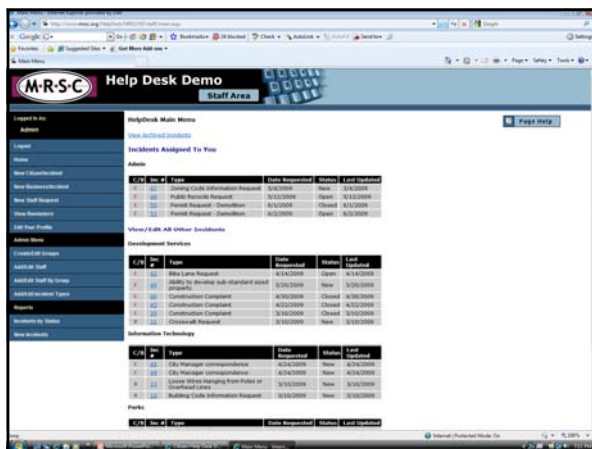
M·R·S·C

Help Desk Demo

Staff Area

Logged in As:
Admin

Logout
Home
New Citizen Incident
New Business Incident
New Staff Request
View Reminders
Edit Your Profile
Admin Menu
Create/Edit Groups
Add/Edit Staff
Add/Edit Staff by Group
Add/Edit Incident Types
Reports
Incidents by Status
New Incidents

HelpDesk Main Menu

Page Help

View Archived Incidents

Incidents Assigned To You

Admin

| C/B | Inc # | Type | Date Requested | Status | Last Updated |
|---|---|---|---|---|---|
| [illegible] | 47 | Zoning Code Information Request | 5/4/2009 | New | 5/4/2009 |
| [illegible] | 48 | Public Records Request | 5/12/2009 | Open | 5/12/2009 |
| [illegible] | 50 | Permit Request - Demolition | 6/1/2009 | Closed | 6/1/2009 |
| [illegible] | 51 | Permit Request - Demolition | 6/2/2009 | Open | 6/2/2009 |

View/Edit All Other Incidents

Development Services

| C/B | Inc # | Type | Date Requested | Status | Last Updated |
|---|---|---|---|---|---|
| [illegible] | 43 | Bike Lane Request | 4/14/2009 | Open | 4/14/2009 |
| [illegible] | 40 | Ability to develop sub-standard sized property | 3/20/2009 | New | 3/20/2009 |
| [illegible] | 33 | Construction Complaint | 4/30/2009 | Closed | 4/30/2009 |
| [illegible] | 32 | Construction Complaint | 4/22/2009 | Closed | 4/22/2009 |
| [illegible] | 30 | Construction Complaint | 3/10/2009 | Closed | 3/10/2009 |
| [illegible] | 11 | Crosswalk Request | 3/10/2009 | New | 3/10/2009 |

Information Technology

| C/B | Inc # | Type | Date Requested | Status | Last Updated |
|---|---|---|---|---|---|
| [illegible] | 45 | City Manager correspondence | 4/24/2009 | New | 4/24/2009 |
| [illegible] | 44 | City Manager correspondence | 4/24/2009 | New | 4/24/2009 |
| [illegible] | 13 | Loose Wires Hanging from Poles or Overhead Lines | 3/10/2009 | New | 3/10/2009 |
| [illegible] | 10 | Building Code Information Request | 3/10/2009 | New | 3/10/2009 |

Parks

| C/B | Inc # | Type | Date Requested | Status | Last Updated |
|---|---|---|---|---|---|

Internet | Protected Mode: On